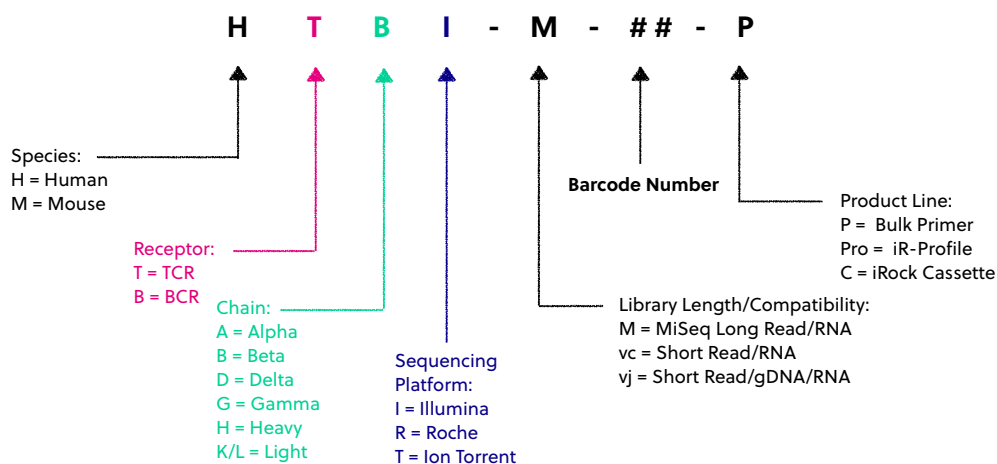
H T B I - M - ## - P

Species:
H = Human
M = Mouse

Receptor:
T = TCR
B = BCR

Chain:
A = Alpha
B = Beta
D = Delta
G = Gamma
H = Heavy
K/L = Light

Sequencing Platform:
I = Illumina
R = Roche
T = Ion Torrent

Barcode Number

Library Length/Compatibility:
M = MiSeq Long Read/RNA
vc = Short Read/RNA
vj = Short Read/gDNA/RNA

Product Line:
P = Bulk Primer
Pro = iR-Profile
C = iRock Cassette